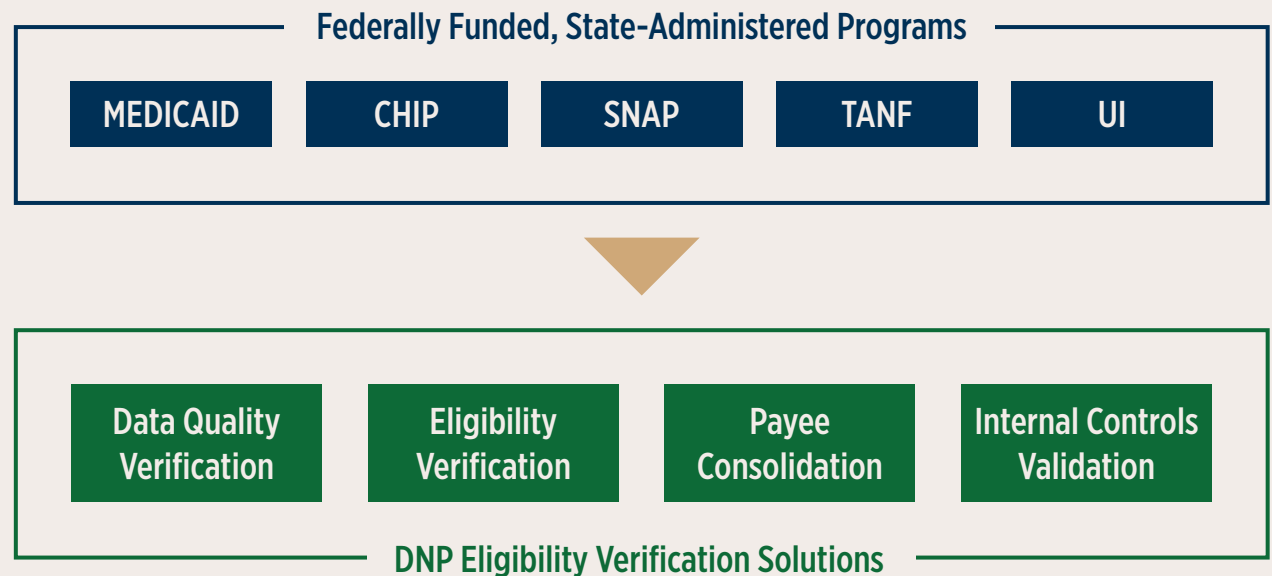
Federally Funded, State-Administered Programs

MEDICAID

CHIP

SNAP

TANF

UI

Data Quality Verification

Eligibility Verification

Payee Consolidation

Internal Controls Validation

DNP Eligibility Verification Solutions